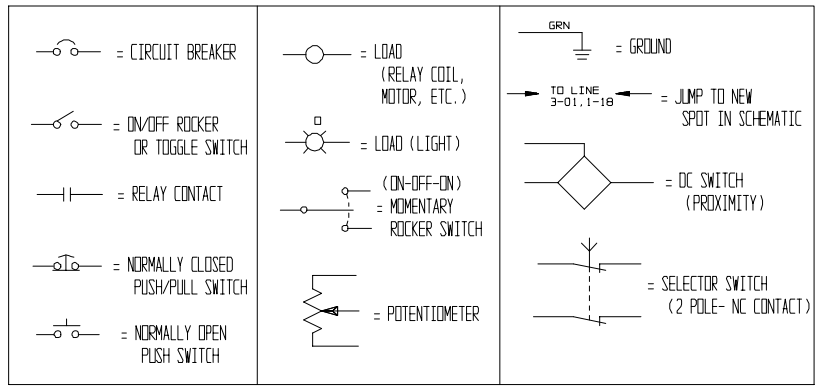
= CIRCUIT BREAKER

= ON/OFF ROCKER OR TOGGLE SWITCH

= RELAY CONTACT

= NORMALLY CLOSED PUSH/PULL SWITCH

= NORMALLY OPEN PUSH SWITCH

= LOAD (RELAY COIL, MOTOR, ETC.)

= LOAD (LIGHT)

(ON-OFF-ON) = MOMENTARY ROCKER SWITCH

= POTENTIOMETER

GRN

= GROUND

TO LINE 3-01,1-18

= JUMP TO NEW SPOT IN SCHEMATIC

= DC SWITCH (PROXIMITY)

= SELECTOR SWITCH (2 POLE- NC CONTACT)